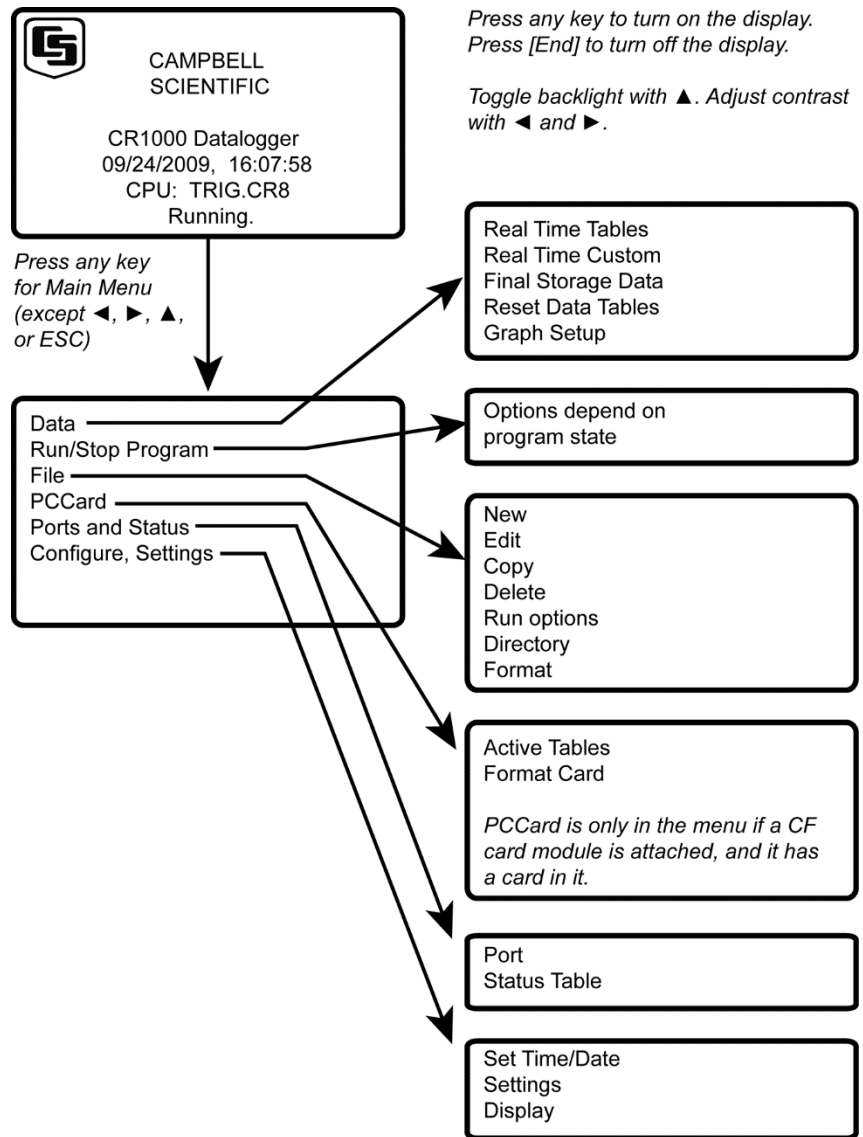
CAMPBELL SCIENTIFIC

CR1000 Datalogger
09/24/2009, 16:07:58
CPU: TRIG.CR8
Running.

Press any key to turn on the display.
Press [End] to turn off the display.

Toggle backlight with ▲. Adjust contrast with ◄ and ►.

Press any key for Main Menu (except ◄, ►, ▲, or ESC)

Data
Run/Stop Program
File
PCCard
Ports and Status
Configure, Settings

Real Time Tables
Real Time Custom
Final Storage Data
Reset Data Tables
Graph Setup

Options depend on program state

New
Edit
Copy
Delete
Run options
Directory
Format

Active Tables
Format Card

PCCard is only in the menu if a CF card module is attached, and it has a card in it.

Port
Status Table

Set Time/Date
Settings
Display